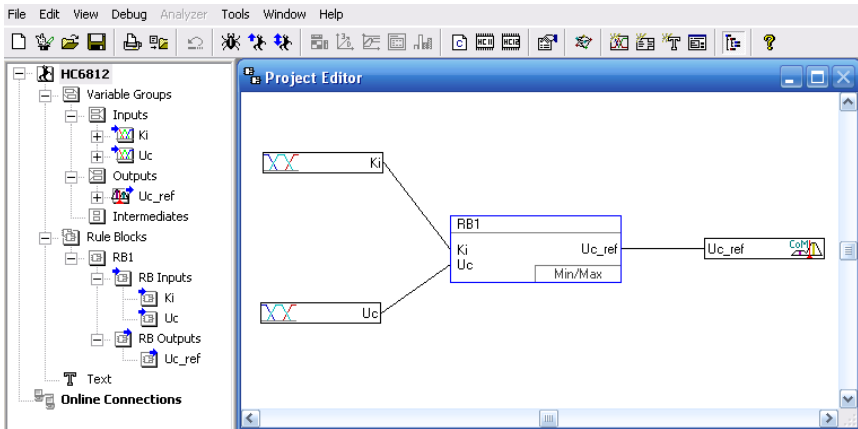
File Edit View Debug Analyzer Tools Window Help

HC6812
Variable Groups
Inputs
Ki
Uc
Outputs
Uc_ref
Intermediates
Rule Blocks
RB1
RB Inputs
Ki
Uc
RB Outputs
Uc_ref
Text
Online Connections

Project Editor

Ki

RB1
Ki
Uc
Uc_ref
Min/Max

Uc_ref
CoM

Uc